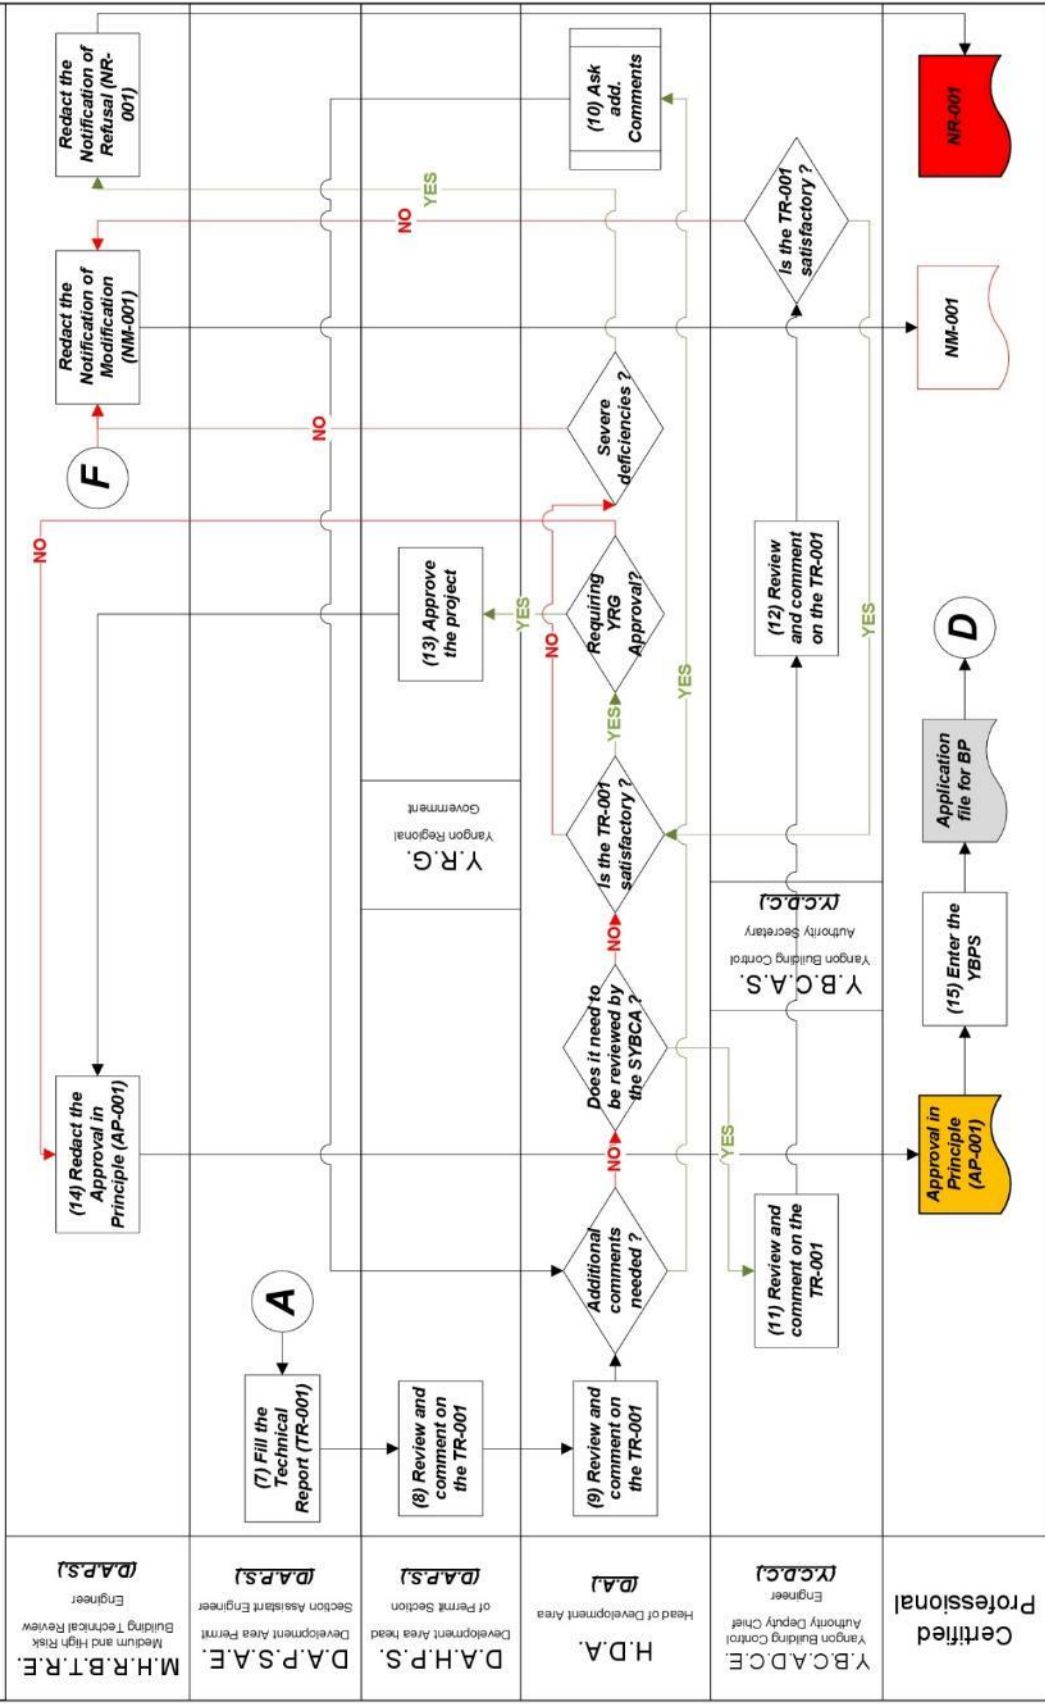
M.H.R.B.T.R.E.
Medium and High Risk Building Technical Review Engineer (D.A.P.S.)

D.A.P.S.A.E.
Development Area Permit Section Assistant Engineer (D.A.P.S.)

D.A.H.P.S.
Development Area head of Permit Section (D.A.P.S.)

H.D.A.
Head of Development Area (D.A.)

Y.B.C.A.D.C.E.
Yangon Building Control Authority Deputy Chief Engineer (Y.C.D.C.)

Certified Professional

A

(7) Fill the Technical Report (TR-001)

(8) Review and comment on the TR-001

(9) Review and comment on the TR-001

Additional comments needed ?

NO

Does it need to be reviewed by the SYBCA ?

NO

Is the TR-001 satisfactory ?

YES

Requiring YRG Approval?

YES

NO

Severe deficiencies ?

NO

YES

(10) Ask add. Comments

YES

(11) Review and comment on the TR-001

Y.B.C.A.S.
Yangon Building Control Authority Secretary (Y.C.D.C.)

(12) Review and comment on the TR-001

YES

Is the TR-001 satisfactory ?

NO

Y.R.G.
Yangon Regional Government

(13) Approve the project

NO

(14) Redact the Approval in Principle (AP-001)

F

Redact the Notification of Modification (NM-001)

Redact the Notification of Refusal (NR-001)

Approval in Principle (AP-001)

(15) Enter the YBPS

Application file for BP

D

NM-001

NR-001